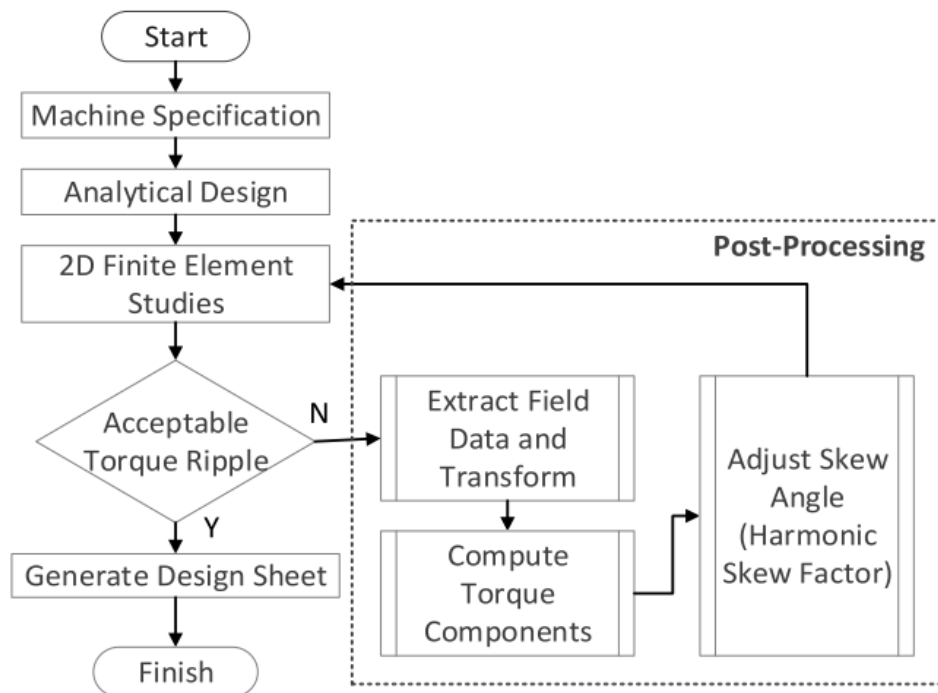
Start

Machine Specification

Analytical Design

Post-Processing

2D Finite Element Studies

Acceptable Torque Ripple

N

Extract Field Data and Transform

Adjust Skew Angle (Harmonic Skew Factor)

Y

Compute Torque Components

Generate Design Sheet

Finish